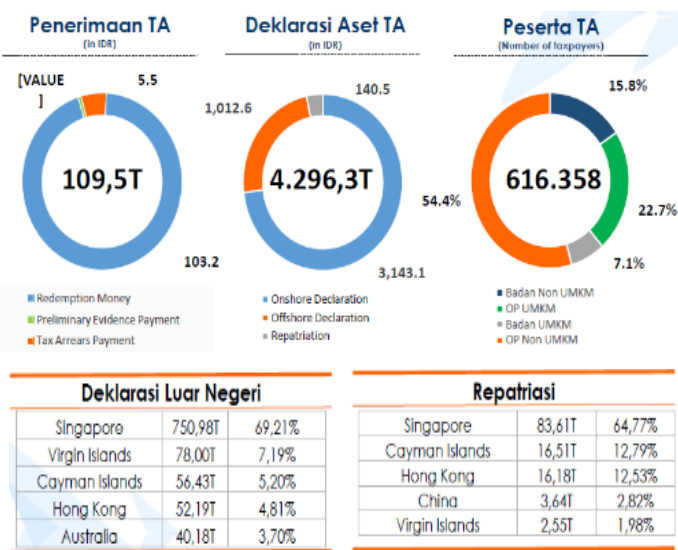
Penerimaan TA
(in IDR)

[VALUE
]

5.5

109,5T

103.2

Redemption Money
Preliminary Evidence Payment
Tax Arrears Payment

Deklarasi Aset TA
(in IDR)

1,012.6

140.5

4.296,3T

3,143.1

Onshore Declaration
Offshore Declaration
Repatriation

Peserta TA
(Number of taxpayers)

15.8%

616.358

54.4%

22.7%

7.1%

Badan Non UMKM
OP UMKM
Badan UMKM
OP Non UMKM

Deklarasi Luar Negeri

| | | |
|---|---|---|
| Singapore | 750,98T | 69,21% |
| Virgin Islands | 78,00T | 7,19% |
| Cayman Islands | 56,43T | 5,20% |
| Hong Kong | 52,19T | 4,81% |
| Australia | 40,18T | 3,70% |

Repatriasi

| | | |
|---|---|---|
| Singapore | 83,61T | 64,77% |
| Cayman Islands | 16,51T | 12,79% |
| Hong Kong | 16,18T | 12,53% |
| China | 3,64T | 2,82% |
| Virgin Islands | 2,55T | 1,98% |